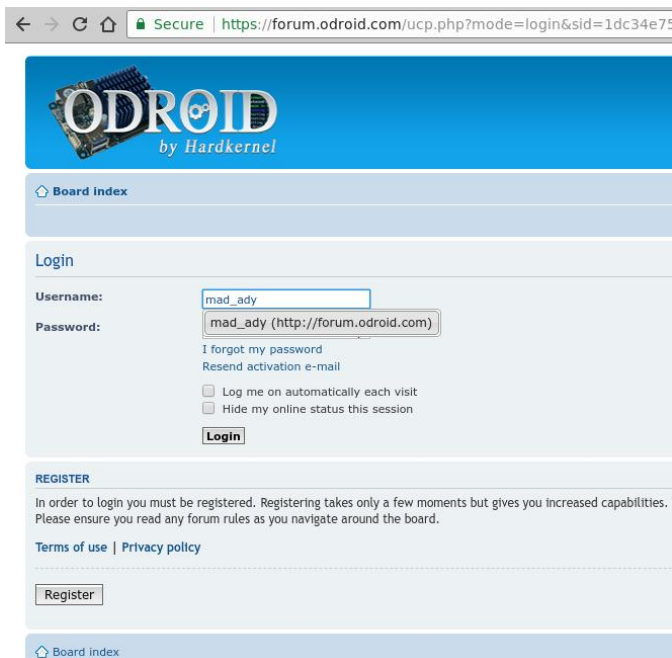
Secure | https://forum.odroid.com/ucp.php?mode=login&sid=1dc34e75

ODROID
by Hardkernel

Board index

Login

Username: mad_ady

mad_ady (http://forum.odroid.com)

Password:

I forgot my password
Resend activation e-mail

Log me on automatically each visit
Hide my online status this session

Login

REGISTER

In order to login you must be registered. Registering takes only a few moments but gives you increased capabilities. Please ensure you read any forum rules as you navigate around the board.

Terms of use | Privacy policy

Register

Board index